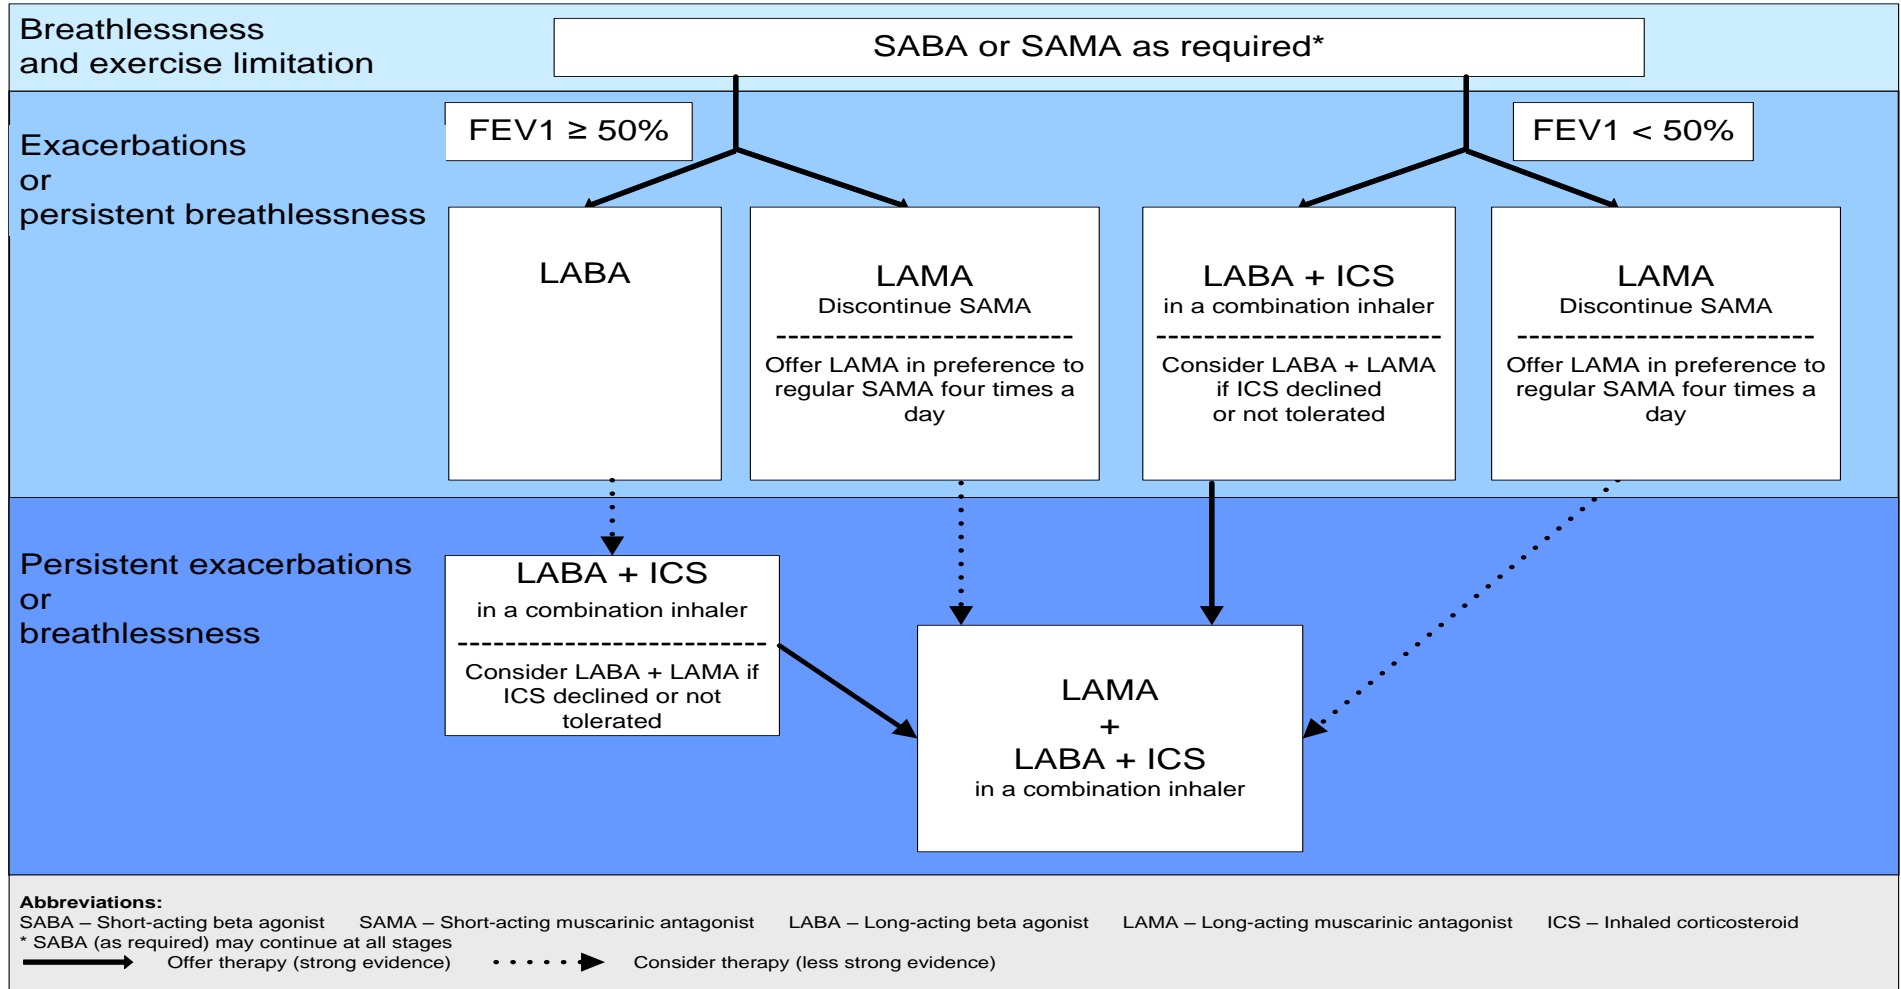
Breathlessness and exercise limitation

SABA or SAMA as required*

Exacerbations or persistent breathlessness

FEV1 ≥ 50%

FEV1 < 50%

LABA

LAMA
Discontinue SAMA
Offer LAMA in preference to regular SAMA four times a day

LABA + ICS
in a combination inhaler
Consider LABA + LAMA if ICS declined or not tolerated

LAMA
Discontinue SAMA
Offer LAMA in preference to regular SAMA four times a day

Persistent exacerbations or breathlessness

LABA + ICS
in a combination inhaler
Consider LABA + LAMA if ICS declined or not tolerated

LAMA
+
LABA + ICS
in a combination inhaler

Abbreviations:
SABA – Short-acting beta agonist SAMA – Short-acting muscarinic antagonist LABA – Long-acting beta agonist LAMA – Long-acting muscarinic antagonist ICS – Inhaled corticosteroid
* SABA (as required) may continue at all stages
Offer therapy (strong evidence) Consider therapy (less strong evidence)